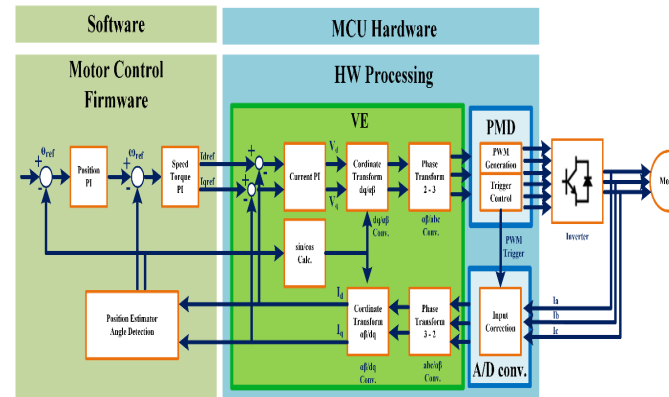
Software

MCU Hardware

Motor Control Firmware

HW Processing

VE

PMD

$\theta_{ref}$

+

-

Position PI

$\omega_{ref}$

+

-

Speed Torque PI

Idref

Iqref

+

-

+

-

Current PI

$V_d$

$V_q$

Cordinate Transform dq/αβ

dq/αβ Conv.

Phase Transform 2 - 3

αβ/abc Conv.

PWM Generation

Trigger Control

Inverter

Mo

sin/cos Calc.

PWM Trigger

Position Estimator Angle Detection

$I_d$

$I_q$

Cordinate Transform αβ/dq

αβ/dq Conv.

Phase Transform 3 - 2

abc/αβ Conv.

Input Correction

Ia

Ib

Ic

A/D conv.